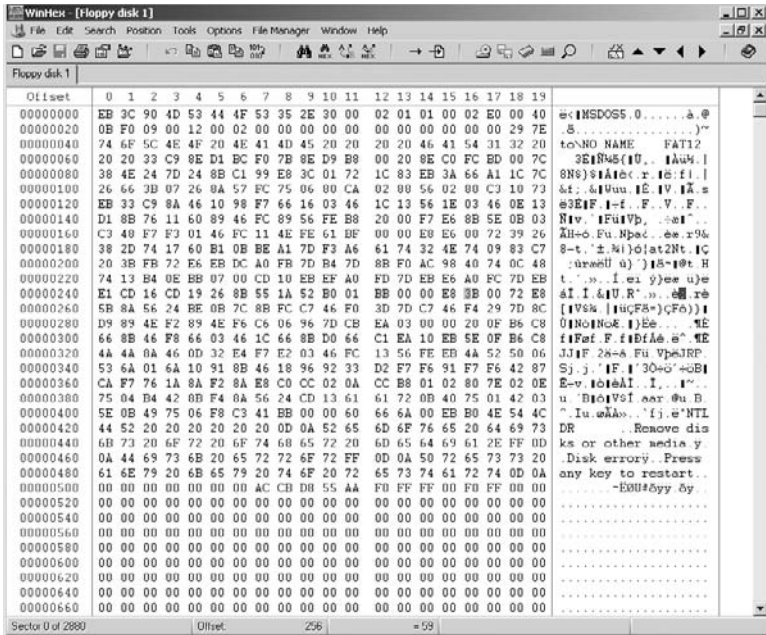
WinHex - [Floppy disk 1]

File Edit Search Position Tools Options File Manager Window Help

Floppy disk 1

| Offset | 0 | 1 | 2 | 3 | 4 | 5 | 6 | 7 | 8 | 9 | 10 | 11 | 12 | 13 | 14 | 15 | 16 | 17 | 18 | 19 | |
|---|---|---|---|---|---|---|---|---|---|---|---|---|---|---|---|---|---|---|---|---|---|
| 00000000 | EB | 3C | 90 | 4D | 53 | 44 | 4F | 53 | 35 | 2E | 30 | 00 | 02 | 01 | 01 | 00 | 02 | E0 | 00 | 40 | ë<MSDOS5.0......à.@ |
| 00000020 | 0B | F0 | 09 | 00 | 12 | 00 | 02 | 00 | 00 | 00 | 00 | 00 | 00 | 00 | 00 | 00 | 00 | 00 | 29 | 7E | .8..............)~ |
| 00000040 | 74 | 6F | 5C | 4E | 4F | 20 | 4E | 41 | 4D | 45 | 20 | 20 | 20 | 20 | 46 | 41 | 54 | 31 | 32 | 20 | to\NO NAME FAT12 |
| 00000060 | 20 | 20 | 33 | C9 | 8E | D1 | BC | F0 | 7B | 8E | D9 | B8 | 00 | 20 | 8E | C0 | FC | BD | 00 | 7C | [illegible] |
| 00000080 | 38 | 4E | 24 | 7D | 24 | 8B | C1 | 99 | E8 | 3C | 01 | 72 | 1C | 83 | EB | 3A | 66 | A1 | 1C | 7C | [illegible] |
| 00000100 | 26 | 66 | 3B | 07 | 26 | 8A | 57 | FC | 75 | 06 | 80 | CA | 02 | 88 | 56 | 02 | 80 | C3 | 10 | 73 | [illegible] |
| 00000120 | EB | 33 | C9 | 8A | 46 | 10 | 98 | F7 | 66 | 16 | 03 | 46 | 1C | 13 | 56 | 1E | 03 | 46 | 0E | 13 | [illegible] |
| 00000140 | D1 | 8B | 76 | 11 | 60 | 89 | 46 | FC | 89 | 56 | FE | B8 | 20 | 00 | F7 | E6 | 8B | 5E | 0B | 03 | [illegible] |
| 00000160 | C3 | 48 | F7 | F3 | 01 | 46 | FC | 11 | 4E | FE | 61 | BF | 00 | 00 | E8 | E6 | 00 | 72 | 39 | 26 | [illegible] |
| 00000180 | 38 | 2D | 74 | 17 | 60 | B1 | 0B | BE | A1 | 7D | F3 | A6 | 61 | 74 | 32 | 4E | 74 | 09 | 83 | C7 | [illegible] |
| 00000200 | 20 | 3B | FB | 72 | E6 | EB | DC | A0 | FB | 7D | B4 | 7D | 8B | F0 | AC | 98 | 40 | 74 | 0C | 48 | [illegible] |
| 00000220 | 74 | 13 | B4 | 0E | BB | 07 | 00 | CD | 10 | EB | EF | A0 | FD | 7D | EB | E6 | A0 | FC | 7D | EB | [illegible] |
| 00000240 | E1 | CD | 16 | CD | 19 | 26 | 8B | 55 | 1A | 52 | B0 | 01 | BB | 00 | 00 | E8 | 3B | 00 | 72 | E8 | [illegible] |
| 00000260 | 5B | 8A | 56 | 24 | BE | 0B | 7C | 8B | FC | C7 | 46 | F0 | 3D | 7D | C7 | 46 | F4 | 29 | 7D | 8C | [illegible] |
| 00000280 | D9 | 89 | 4E | F2 | 89 | 4E | F6 | C6 | 06 | 96 | 7D | CB | EA | 03 | 00 | 00 | 20 | 0F | B6 | C8 | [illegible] |
| 00000300 | 66 | 8B | 46 | F8 | 66 | 03 | 46 | 1C | 66 | 8B | D0 | 66 | C1 | EA | 10 | EB | 5E | 0F | B6 | C8 | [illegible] |
| 00000320 | 4A | 4A | 8A | 46 | 0D | 32 | E4 | F7 | E2 | 03 | 46 | FC | 13 | 56 | FE | EB | 4A | 52 | 50 | 06 | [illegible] |
| 00000340 | 53 | 6A | 01 | 6A | 10 | 91 | 8B | 46 | 18 | 96 | 92 | 33 | D2 | F7 | F6 | 91 | F7 | F6 | 42 | 87 | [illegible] |
| 00000360 | CA | F7 | 76 | 1A | 8A | F2 | 8A | E8 | C0 | CC | 02 | 0A | CC | B8 | 01 | 02 | 80 | 7E | 02 | 0E | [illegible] |
| 00000380 | 75 | 04 | B4 | 42 | 8B | F4 | 8A | 56 | 24 | CD | 13 | 61 | 61 | 72 | 0B | 40 | 75 | 01 | 42 | 03 | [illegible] |
| 00000400 | 5E | 0B | 49 | 75 | 06 | F8 | C3 | 41 | BB | 00 | 00 | 60 | 66 | 6A | 00 | EB | B0 | 4E | 54 | 4C | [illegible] NTL |
| 00000420 | 44 | 52 | 20 | 20 | 20 | 20 | 20 | 20 | 0D | 0A | 52 | 65 | 6D | 6F | 76 | 65 | 20 | 64 | 69 | 73 | DR ..Remove dis |
| 00000440 | 6B | 73 | 20 | 6F | 72 | 20 | 6F | 74 | 68 | 65 | 72 | 20 | 6D | 65 | 64 | 69 | 61 | 2E | FF | 0D | ks or other media.ÿ. |
| 00000460 | 0A | 44 | 69 | 73 | 6B | 20 | 65 | 72 | 72 | 6F | 72 | FF | 0D | 0A | 50 | 72 | 65 | 73 | 73 | 20 | .Disk errorÿ..Press |
| 00000480 | 61 | 6E | 79 | 20 | 6B | 65 | 79 | 20 | 74 | 6F | 20 | 72 | 65 | 73 | 74 | 61 | 72 | 74 | 0D | 0A | any key to restart.. |
| 00000500 | 00 | 00 | 00 | 00 | 00 | 00 | AC | CB | D8 | 55 | AA | F0 | FF | FF | 00 | F0 | FF | 00 | 00 | 00 | ......¬ËØUªðÿÿ.ðÿ... |
| 00000520 | 00 | 00 | 00 | 00 | 00 | 00 | 00 | 00 | 00 | 00 | 00 | 00 | 00 | 00 | 00 | 00 | 00 | 00 | 00 | 00 | .................... |
| 00000540 | 00 | 00 | 00 | 00 | 00 | 00 | 00 | 00 | 00 | 00 | 00 | 00 | 00 | 00 | 00 | 00 | 00 | 00 | 00 | 00 | .................... |
| 00000560 | 00 | 00 | 00 | 00 | 00 | 00 | 00 | 00 | 00 | 00 | 00 | 00 | 00 | 00 | 00 | 00 | 00 | 00 | 00 | 00 | .................... |
| 00000580 | 00 | 00 | 00 | 00 | 00 | 00 | 00 | 00 | 00 | 00 | 00 | 00 | 00 | 00 | 00 | 00 | 00 | 00 | 00 | 00 | .................... |
| 00000600 | 00 | 00 | 00 | 00 | 00 | 00 | 00 | 00 | 00 | 00 | 00 | 00 | 00 | 00 | 00 | 00 | 00 | 00 | 00 | 00 | .................... |
| 00000620 | 00 | 00 | 00 | 00 | 00 | 00 | 00 | 00 | 00 | 00 | 00 | 00 | 00 | 00 | 00 | 00 | 00 | 00 | 00 | 00 | .................... |
| 00000640 | 00 | 00 | 00 | 00 | 00 | 00 | 00 | 00 | 00 | 00 | 00 | 00 | 00 | 00 | 00 | 00 | 00 | 00 | 00 | 00 | .................... |
| 00000660 | 00 | 00 | 00 | 00 | 00 | 00 | 00 | 00 | 00 | 00 | 00 | 00 | 00 | 00 | 00 | 00 | 00 | 00 | 00 | 00 | .................... |

Sector 0 of 2880 Offset: 256 = 59